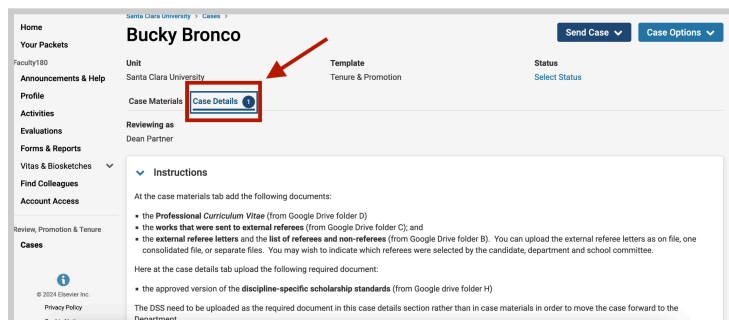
Home
Your Packets
Faculty180
Announcements & Help
Profile
Activities
Evaluations
Forms & Reports
Vitas & Biosketches
Find Colleagues
Account Access
Review, Promotion & Tenure
Cases

© 2024 Elsevier Inc.
Privacy Policy

Santa Clara University > Cases >
Bucky Bronco
Send Case
Case Options

| Unit | Template | Status |
|---|---|---|
| Santa Clara University | Tenure & Promotion | Select Status |

Case Materials
Case Details 1

Reviewing as
Dean Partner

Instructions

At the case materials tab add the following documents:

• the **Professional *Curriculum Vitae*** (from Google Drive folder D)
• the **works that were sent to external referees** (from Google Drive folder C); and
• the **external referee letters** and the **list of referees and non-referees** (from Google Drive folder B). You can upload the external referee letters as on file, one consolidated file, or separate files. You may wish to indicate which referees were selected by the candidate, department and school committee.

Here at the case details tab upload the following required document:

• the approved version of the **discipline-specific scholarship standards** (from Google drive folder H)

The DSS need to be uploaded as the required document in this case details section rather than in case materials in order to move the case forward to the Department